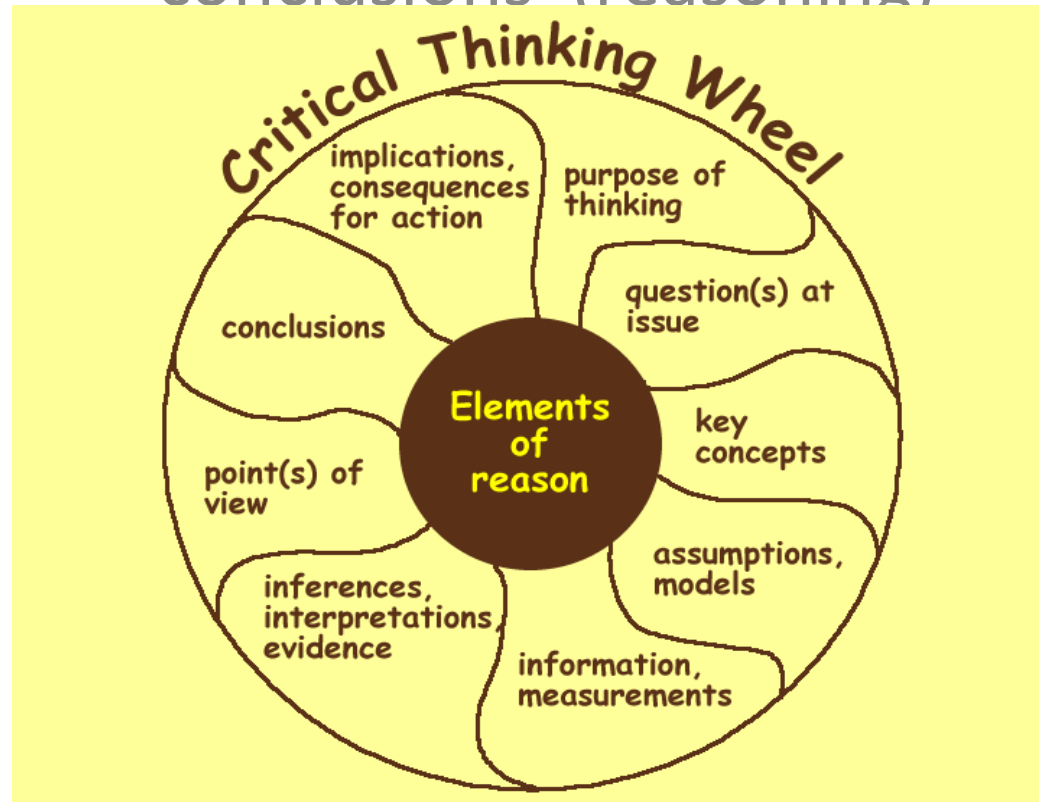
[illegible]

Critical Thinking Wheel

implications, consequences for action

purpose of thinking

question(s) at issue

conclusions

Elements of reason

key concepts

point(s) of view

assumptions, models

inferences, interpretations, evidence

information, measurements